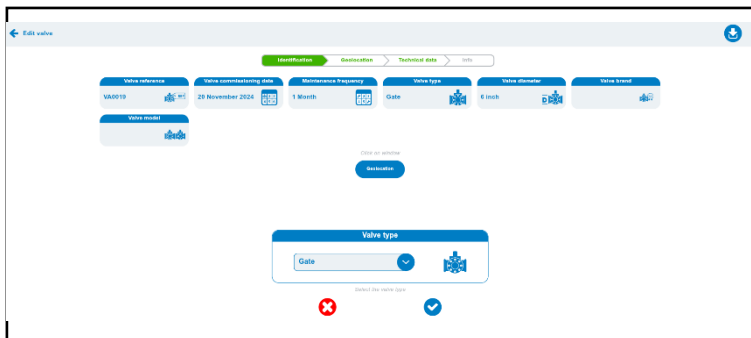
Edit valve

Identification
Geolocation
Technical data
Info

| Valve reference | Valve commissioning date | Maintenance frequency | Valve type | Valve diameter | Valve brand |
|---|---|---|---|---|---|
| VA0010 | 20 November 2024 | 1 Month | Gate | 6 inch | |

Valve model

Click on window

Geolocation

Valve type

Gate

Select the valve type